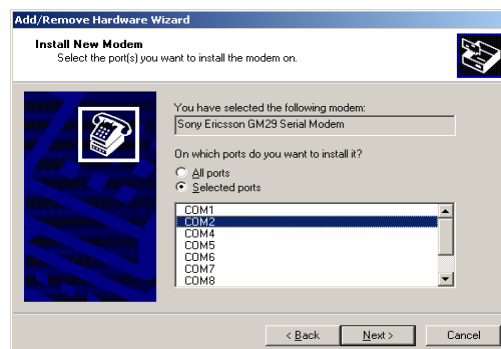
Add/Remove Hardware Wizard

Install New Modem
Select the port(s) you want to install the modem on.

You have selected the following modem:

Sony Ericsson GM29 Serial Modem

On which ports do you want to install it?

All ports
Selected ports

COM1
COM2
COM4
COM5
COM6
COM7
COM8

< Back
Next >
Cancel